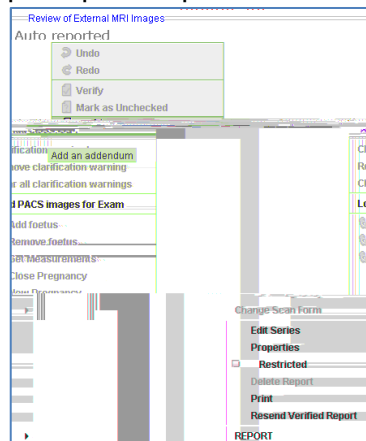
Review of External MRI Images
Auto reported
Undo
Redo
Verify
Mark as Unchecked
ification
Add an addendum
nove clarification warning
r all clarification warnings
d PACS images for Exam
Add foetus
Remove foetus
Get Measurements
Close Pregnancy
Cl
Re
Cl
Lo
Change Scan Form
Edit Series
Properties
Restricted
Delete Report
Print
Resend Verified Report
REPORT